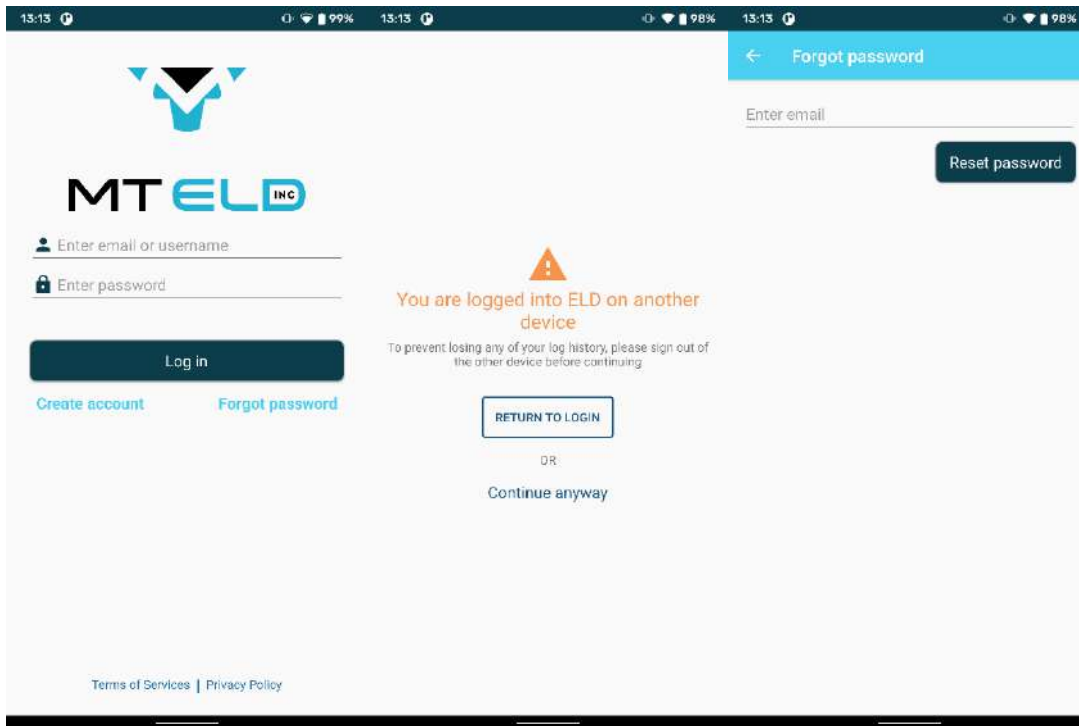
13:13 99%

MT ELD INC

Enter email or username

Enter password

Log in

Create account Forgot password

Terms of Services | Privacy Policy

13:13 98%

You are logged into ELD on another device

To prevent losing any of your log history, please sign out of the other device before continuing

RETURN TO LOGIN

OR

Continue anyway

13:13 98%

← Forgot password

Enter email

Reset password